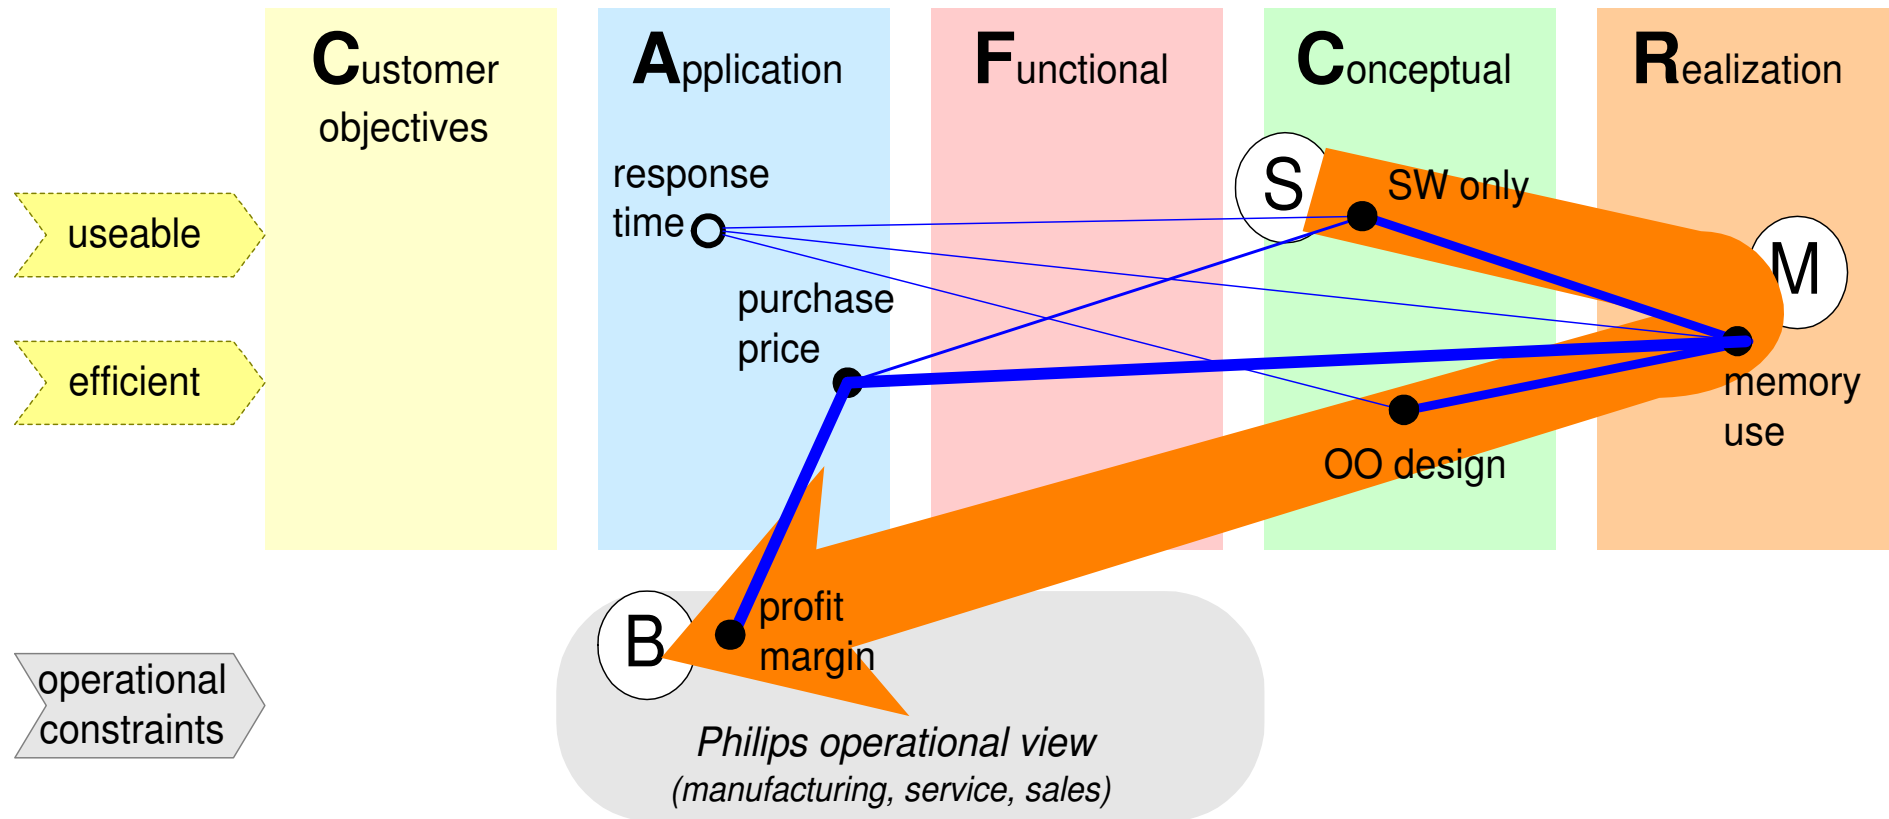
Customer objectives

Application

Functional

Conceptual

Realization

useable

efficient

operational constraints

response time

purchase price

S

SW only

M

memory use

OO design

B

profit margin

Philips operational view
(manufacturing, service, sales)